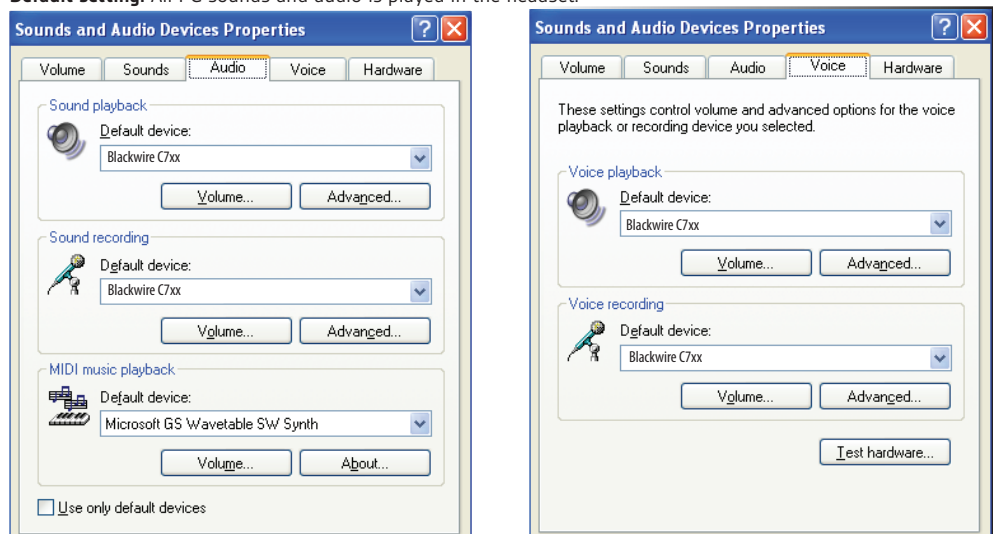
Default setting: All PC sounds and audio is played in the headset.

Sounds and Audio Devices Properties

Volume | Sounds | Audio | Voice | Hardware

Sound playback

Default device:

Blackwire C7xx

Volume... Advanced...

Sound recording

Default device:

Blackwire C7xx

Volume... Advanced...

MIDI music playback

Default device:

Microsoft GS Wavetable SW Synth

Volume... About...

Use only default devices

Sounds and Audio Devices Properties

Volume | Sounds | Audio | Voice | Hardware

These settings control volume and advanced options for the voice playback or recording device you selected.

Voice playback

Default device:

Blackwire C7xx

Volume... Advanced...

Voice recording

Default device:

Blackwire C7xx

Volume... Advanced...

Test hardware...